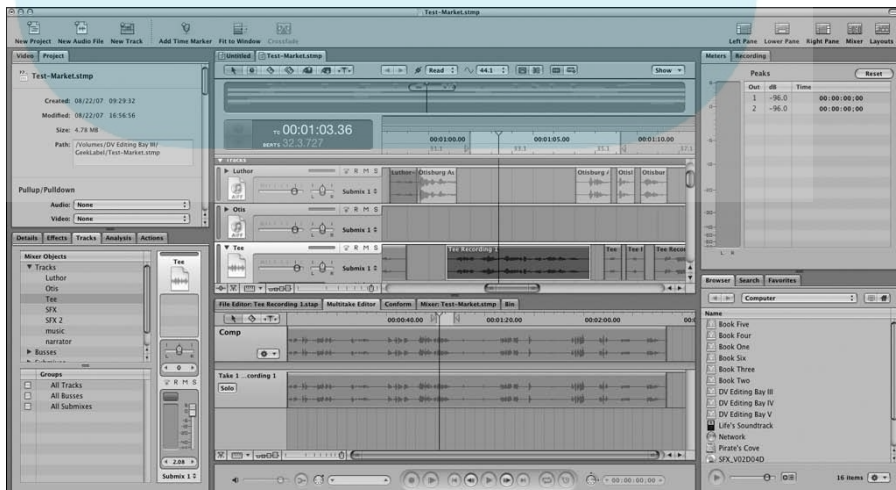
Test-Market.stmp

New Project New Audio File New Track Add Time Marker Fit to Window Crossfade

Left Pane Lower Pane Right Pane Mixer Layouts

Video Project

Test-Market.stmp

Created: 08/22/07 09:29:32
Modified: 08/22/07 16:56:56
Size: 4.78 MB
Path: /Volumes/DV Editing Bay III/GeekLabel/Test-Market.stmp

Pullup/Pulldown
Audio: None
Video: None

Details Effects Tracks Analysis Actions

Mixer Objects
▼ Tracks
Luthor
Otis
Tee
SFX
SFX 2
music
narrator
▶ Busses

Groups
All Tracks
All Busses
All Submixes

Tee

R M S

Solo

Submix 1

Untitled Test-Market.stmp

Read 44.1 Show

TC 00:01:03.36
BEATS 32.3.727

00:01:00.00 00:01:05.00 00:01:10.00

Luthor
Otis
Tee

Submix 1
Submix 1
Submix 1

Luthor Otisburg As
Otisburg Otis Otisbur
Tee Recording Tee Tee Tee Recor

File Editor: Tee Recording 1.stap Multitake Editor Conform Mixer: Test-Market.stmp Bin

00:00:40.00 00:01:20.00 00:02:00.00

Comp

Take 1 ...cording 1
Solo

00:00:00.00

Meters Recording

Peaks Reset

| Out | dB | Time |
|---|---|---|
| 1 | -96.0 | 00:00:00;00 |
| 2 | -96.0 | 00:00:00;00 |

L R

Browser Search Favorites

Computer

Name
Book Five
Book Four
Book One
Book Six
Book Three
Book Two
DV Editing Bay III
DV Editing Bay IV
DV Editing Bay V
Life's Soundtrack
Network
Pirate's Cove
SFX_V02D04D

16 items